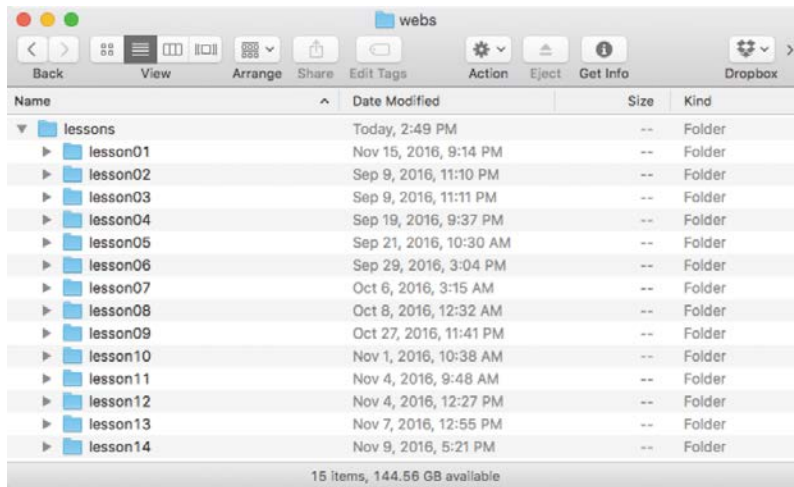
webs

Back View Arrange Share Edit Tags Action Eject Get Info Dropbox

| Name | Date Modified | Size | Kind |
|---|---|---|---|
| lessons | Today, 2:49 PM | -- | Folder |
| lesson01 | Nov 15, 2016, 9:14 PM | -- | Folder |
| lesson02 | Sep 9, 2016, 11:10 PM | -- | Folder |
| lesson03 | Sep 9, 2016, 11:11 PM | -- | Folder |
| lesson04 | Sep 19, 2016, 9:37 PM | -- | Folder |
| lesson05 | Sep 21, 2016, 10:30 AM | -- | Folder |
| lesson06 | Sep 29, 2016, 3:04 PM | -- | Folder |
| lesson07 | Oct 6, 2016, 3:15 AM | -- | Folder |
| lesson08 | Oct 8, 2016, 12:32 AM | -- | Folder |
| lesson09 | Oct 27, 2016, 11:41 PM | -- | Folder |
| lesson10 | Nov 1, 2016, 10:38 AM | -- | Folder |
| lesson11 | Nov 4, 2016, 9:48 AM | -- | Folder |
| lesson12 | Nov 4, 2016, 12:27 PM | -- | Folder |
| lesson13 | Nov 7, 2016, 12:55 PM | -- | Folder |
| lesson14 | Nov 9, 2016, 5:21 PM | -- | Folder |

15 items, 144.56 GB available